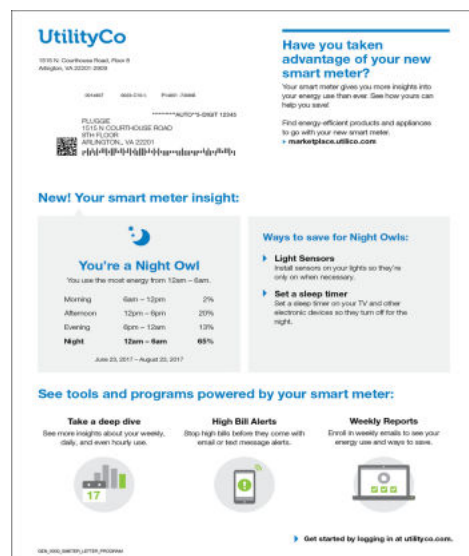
UtilityCo

1515 N. Courthouse Road, Floor 8
Arlington, VA 22201-2909

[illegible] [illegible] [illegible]

*******AUTO**5-DIGIT 12345
PLUGGIE
1515 N COURTHOUSE ROAD
8TH FLOOR
ARLINGTON, VA 22201

Have you taken advantage of your new smart meter?

Your smart meter gives you more insights into your energy use than ever. See how yours can help you save!

Find energy-efficient products and appliances to go with your new smart meter.
▸ marketplace.utilico.com

New! Your smart meter insight:

You're a Night Owl

You use the most energy from 12am – 6am.

| | | |
|---|---|---|
| Morning | 6am – 12pm | 2% |
| Afternoon | 12pm – 6pm | 20% |
| Evening | 6pm – 12am | 13% |
| Night | 12am – 6am | 65% |

June 23, 2017 – August 23, 2017

Ways to save for Night Owls:

Light Sensors
Install sensors on your lights so they're only on when necessary.

Set a sleep timer
Set a sleep timer on your TV and other electronic devices so they turn off for the night.

See tools and programs powered by your smart meter:

Take a deep dive
See more insights about your weekly, daily, and even hourly use.

17

High Bill Alerts
Stop high bills before they come with email or text message alerts.

Weekly Reports
Enroll in weekly emails to see your energy use and ways to save.

▸ Get started by logging in at utilityco.com.

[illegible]